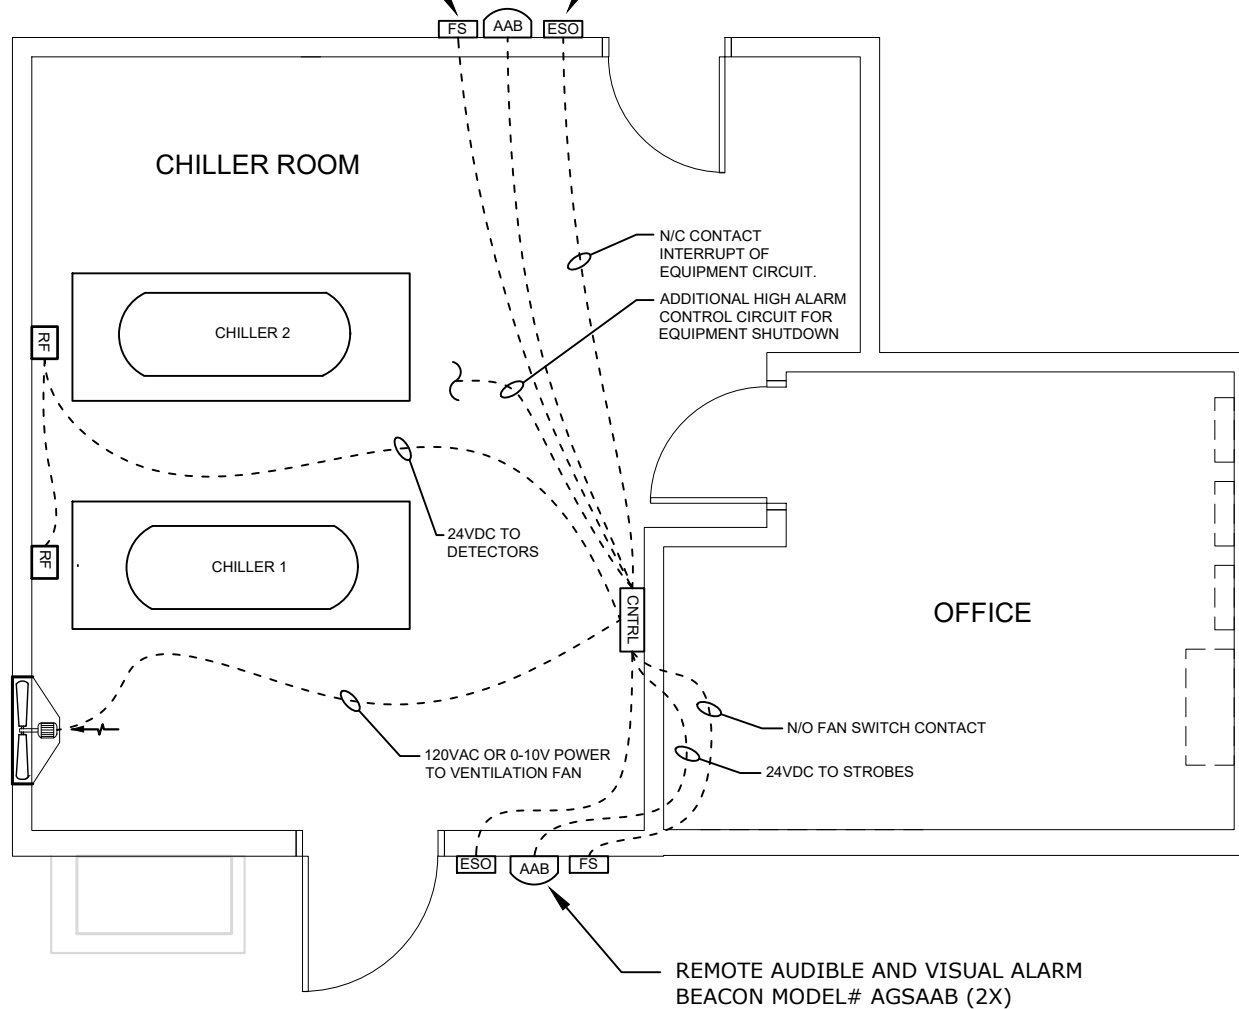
FS AAB ESO

CHILLER ROOM

N/C CONTACT INTERRUPT OF EQUIPMENT CIRCUIT.

ADDITIONAL HIGH ALARM CONTROL CIRCUIT FOR EQUIPMENT SHUTDOWN

RF

CHILLER 2

24VDC TO DETECTORS

RF

CHILLER 1

CNTRL

OFFICE

N/O FAN SWITCH CONTACT

24VDC TO STROBES

120VAC OR 0-10V POWER TO VENTILATION FAN

ESO AAB FS

REMOTE AUDIBLE AND VISUAL ALARM BEACON MODEL# AGSAAB (2X)